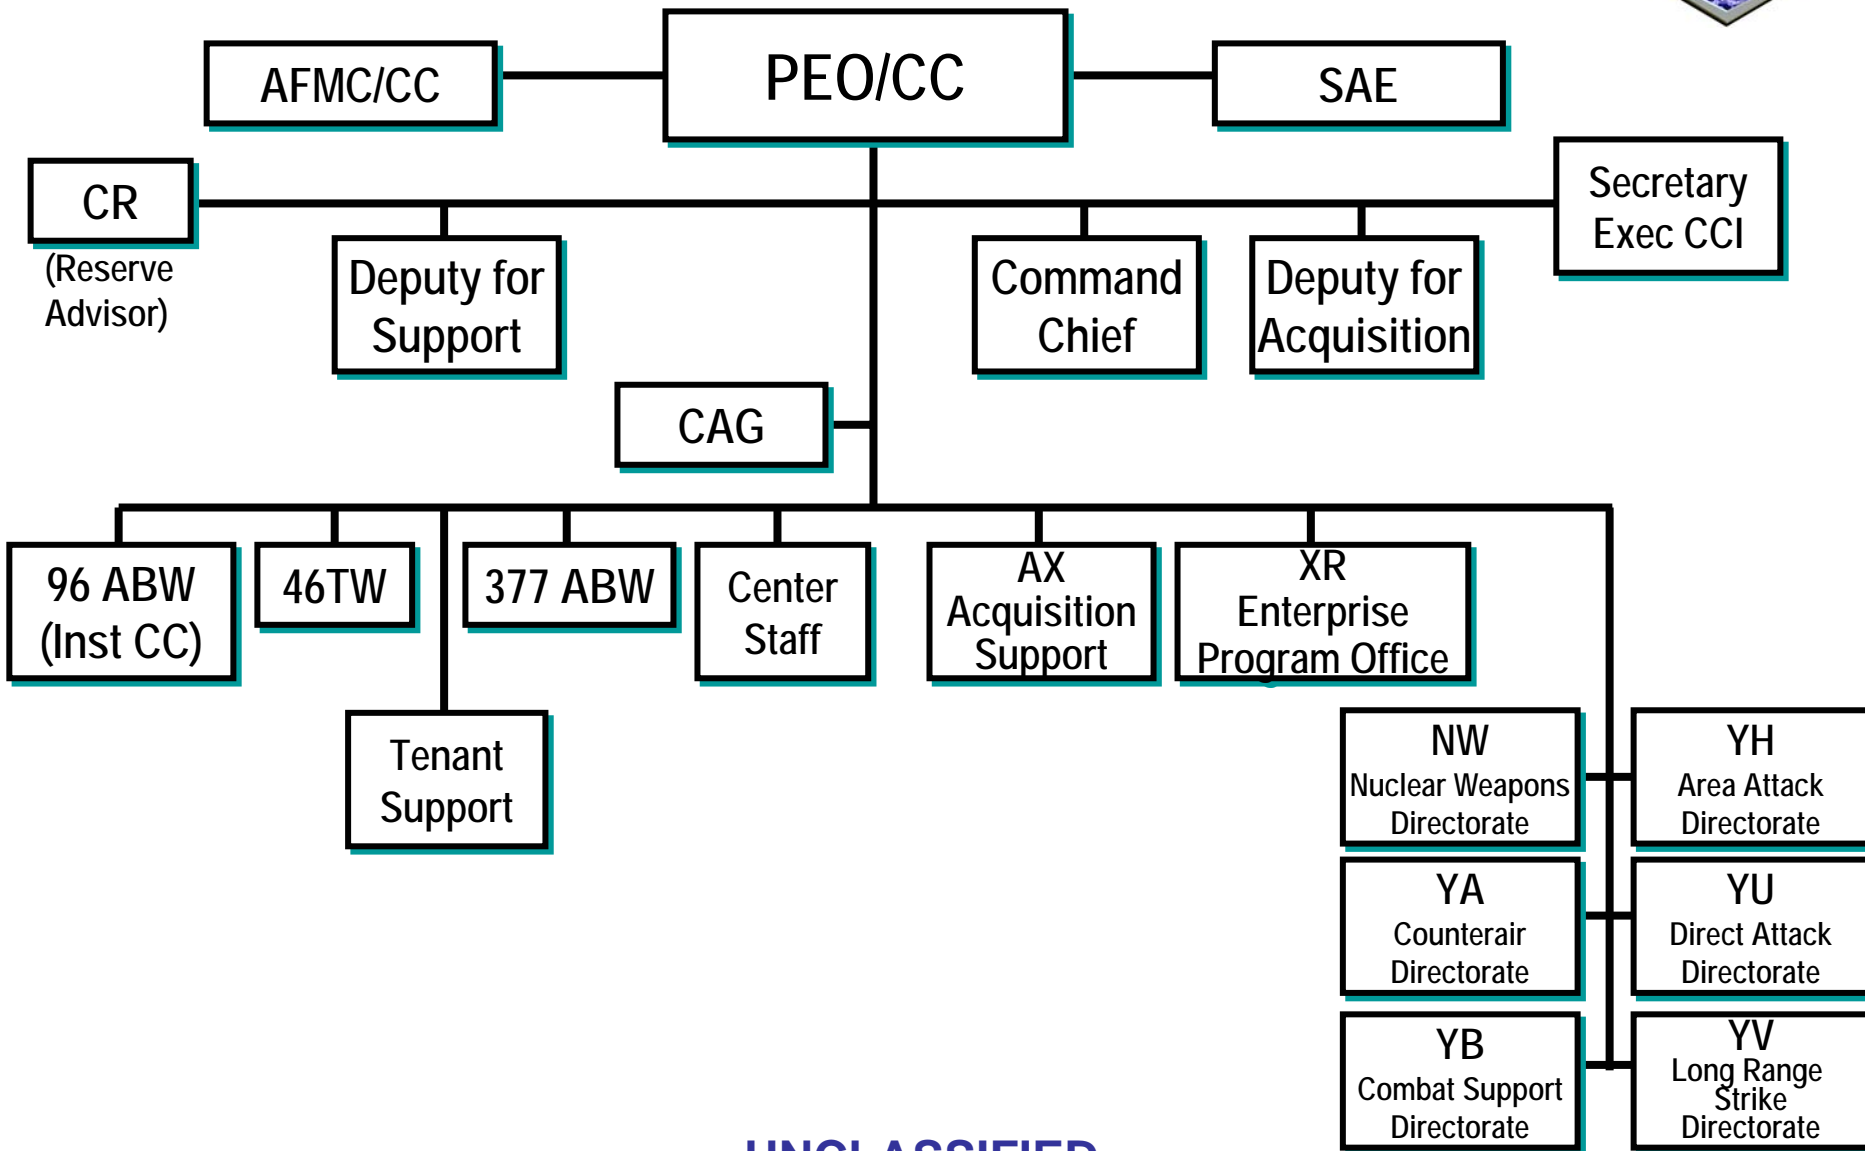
AFMC/CC

PEO/CC

SAE

CR
(Reserve Advisor)

Deputy for Support

Command Chief

Deputy for Acquisition

Secretary Exec CCI

CAG

96 ABW (Inst CC)

46TW

377 ABW

Center Staff

AX Acquisition Support

XR Enterprise Program Office

Tenant Support

NW Nuclear Weapons Directorate

YH Area Attack Directorate

YA Counterair Directorate

YU Direct Attack Directorate

YB Combat Support Directorate

YV Long Range Strike Directorate

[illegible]